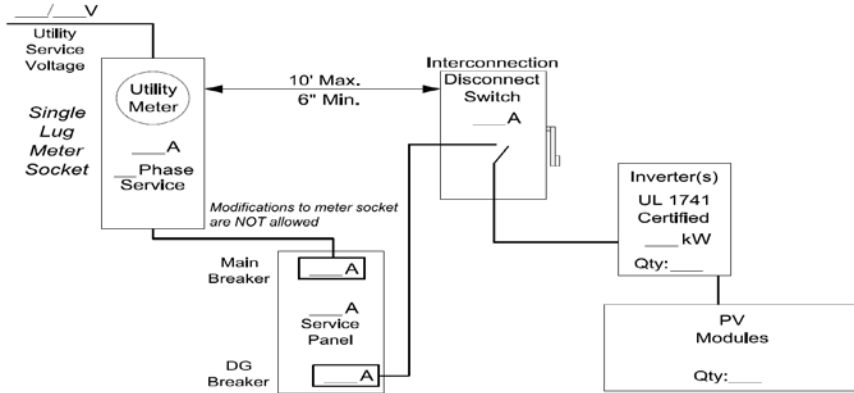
___/___V

Utility Service Voltage

Utility Meter

___A

__Phase Service

Single Lug Meter Socket

10' Max.
6" Min.

Interconnection Disconnect Switch

___A

Modifications to meter socket are NOT allowed

Inverter(s)
UL 1741 Certified
___ kW
Qty:___

Main Breaker

___A

___A
Service Panel

DG Breaker

___A

PV Modules

Qty:___